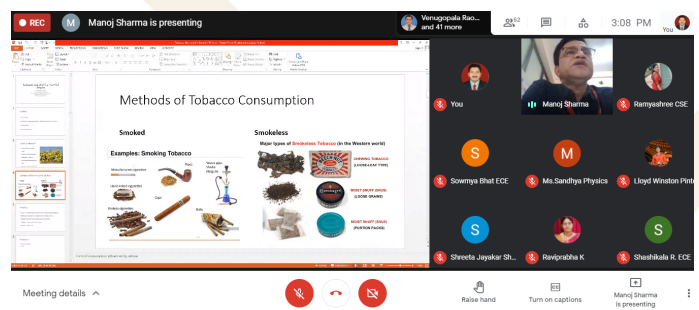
REC
M Manoj Sharma is presenting
Venugopala Rao... and 41 more
52
3:08 PM
You

Methods of Tobacco Consumption

Smoked
Examples: Smoking Tobacco
Pipe
Manufactured cigarettes
Hand rolled cigarettes
Water pipe (Hookah)
Cigar
Bidis
Kretek cigarettes

Smokeless
Major types of Smokeless Tobacco (in the Western world)
CHEWING TOBACCO (LOOSE-LEAF TYPE)
MOIST SNUFF (SNUS) (LOOSE GRAINS)
MOIST SNUFF (SNUS) (PORTION PACKS)

You
Manoj Sharma
Ramyashree CSE
S Sowmya Bhat ECE
M Ms.Sandhya Physics
Lloyd Winston Pinto
S Shreeta Jayakar Sh...
Raviprabha K
S Shashikala R. ECE

Meeting details
Raise hand
Turn on captions
Manoj Sharma is presenting